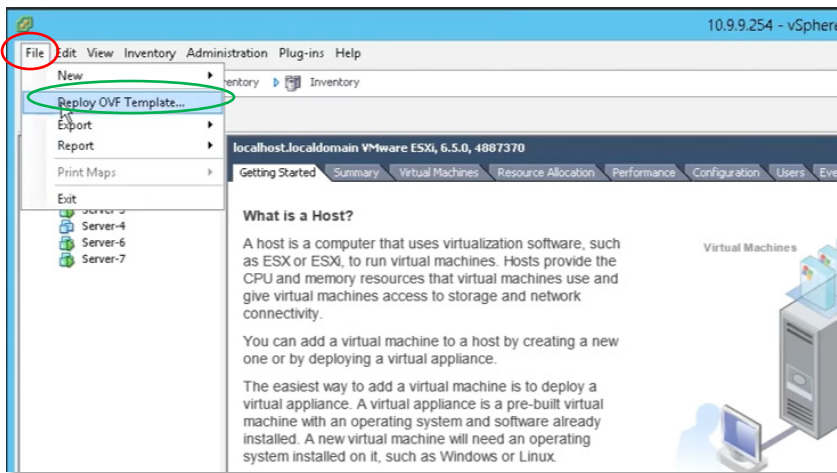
10.9.9.254 - vSphere

File Edit View Inventory Administration Plug-ins Help

New
Deploy OVF Template...
Export
Report
Print Maps
Exit

entory Inventory

Server-3
Server-4
Server-6
Server-7

localhost.localdomain VMware ESXi, 6.5.0, 4887370

Getting Started Summary Virtual Machines Resource Allocation Performance Configuration Users Eve

What is a Host?

A host is a computer that uses virtualization software, such as ESX or ESXi, to run virtual machines. Hosts provide the CPU and memory resources that virtual machines use and give virtual machines access to storage and network connectivity.

You can add a virtual machine to a host by creating a new one or by deploying a virtual appliance.

The easiest way to add a virtual machine is to deploy a virtual appliance. A virtual appliance is a pre-built virtual machine with an operating system and software already installed. A new virtual machine will need an operating system installed on it, such as Windows or Linux.

Virtual Machines